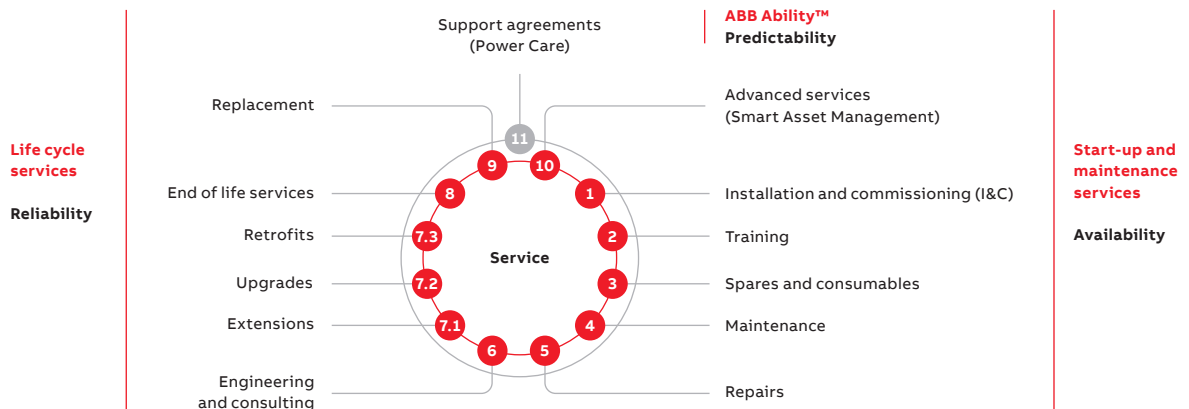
Support agreements
(Power Care)

ABB Ability™
Predictability

Life cycle services

Reliability

Replacement

End of life services

Retrofits

Upgrades

Extensions

Engineering and consulting

11

9

10

8

1

7.3

2

Service

7.2

3

7.1

4

6

5

Advanced services
(Smart Asset Management)

Installation and commissioning (I&C)

Training

Spares and consumables

Maintenance

Repairs

Start-up and maintenance services

Availability